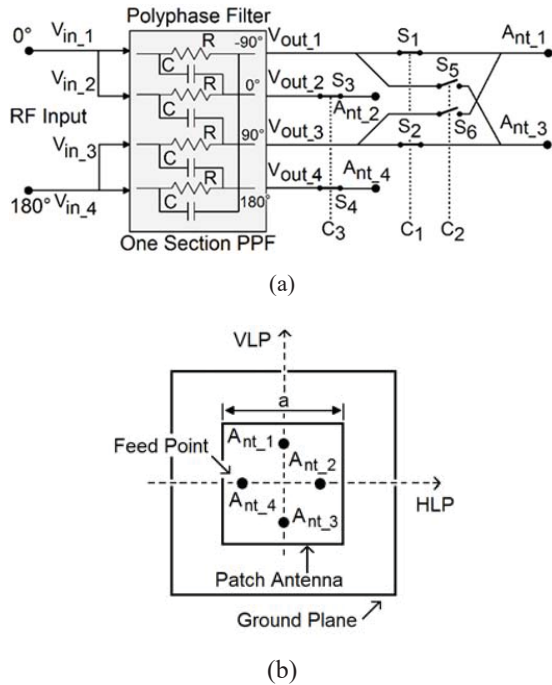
Polyphase Filter

0° $V_{in\_1}$

$V_{in\_2}$

RF Input

$V_{in\_3}$

180° $V_{in\_4}$

R C R C R C R C

-90° $V_{out\_1}$

0° $V_{out\_2}$

90° $V_{out\_3}$

180° $V_{out\_4}$

One Section PPF

$S_1$ $S_3$ $S_5$ $A_{nt\_2}$ $S_2$ $S_6$ $A_{nt\_4}$ $S_4$

$A_{nt\_1}$

$A_{nt\_3}$

$C_3$ $C_1$ $C_2$

(a)

VLP

a

Feed Point

$A_{nt\_1}$

$A_{nt\_2}$

$A_{nt\_4}$

$A_{nt\_3}$

HLP

Patch Antenna

Ground Plane

(b)